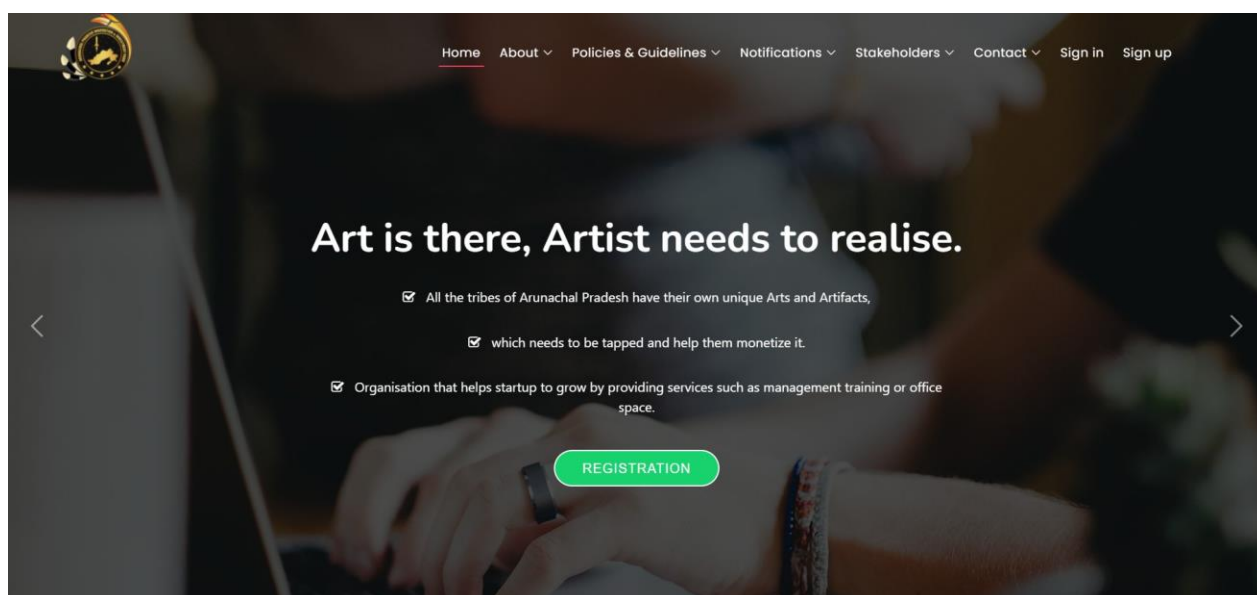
Home About Policies & Guidelines Notifications Stakeholders Contact Sign in Sign up

Art is there, Artist needs to realise.

All the tribes of Arunachal Pradesh have their own unique Arts and Artifacts,

which needs to be tapped and help them monetize it.

Organisation that helps startup to grow by providing services such as management training or office space.

REGISTRATION